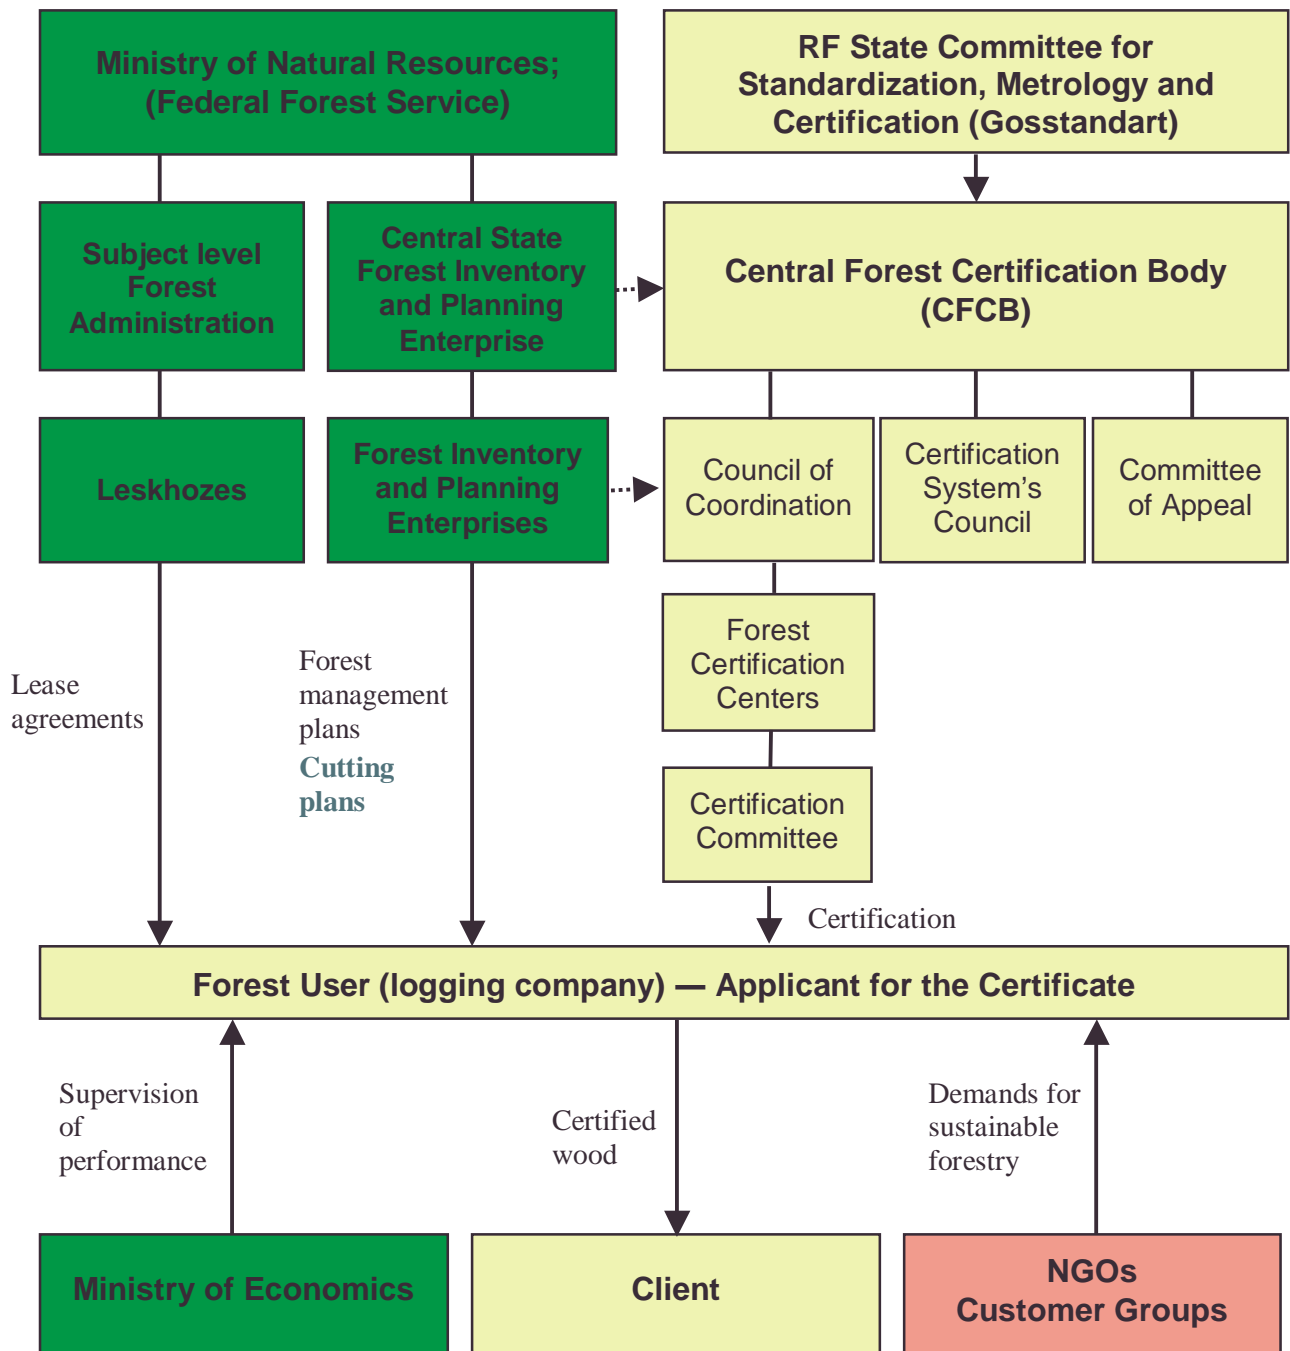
Ministry of Natural Resources; (Federal Forest Service)

RF State Committee for Standardization, Metrology and Certification (Gosstandart)

Subject level Forest Administration

Central State Forest Inventory and Planning Enterprise

Central Forest Certification Body (CFCB)

Leskhozes

Forest Inventory and Planning Enterprises

Council of Coordination

Certification System's Council

Committee of Appeal

Forest Certification Centers

Certification Committee

Lease agreements

Forest management plans

Cutting plans

Certification

Forest User (logging company) — Applicant for the Certificate

Supervision of performance

Certified wood

Demands for sustainable forestry

Ministry of Economics

Client

NGOs Customer Groups